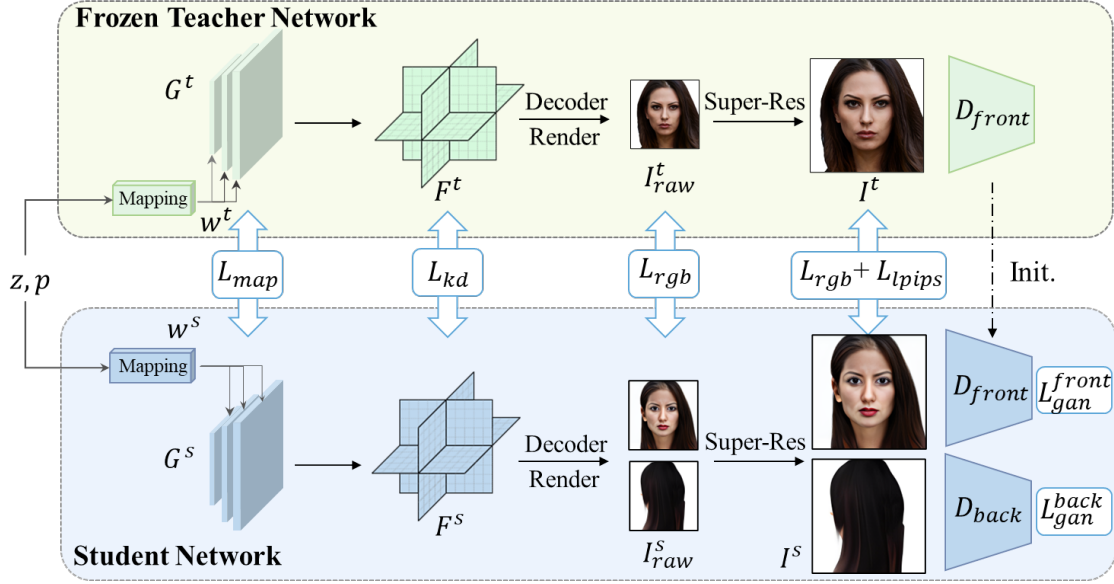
Frozen Teacher Network

$G^t$

Mapping

$w^t$

$F^t$

Decoder

Render

$I^t_{raw}$

Super-Res

$I^t$

$D_{front}$

$z, p$

$L_{map}$

$L_{kd}$

$L_{rgb}$

$L_{rgb}+L_{lpips}$

Init.

$w^s$

Mapping

$G^s$

$F^s$

Decoder

Render

$I^s_{raw}$

Super-Res

$I^s$

$D_{front}$

$L_{gan}^{front}$

$D_{back}$

$L_{gan}^{back}$

Student Network